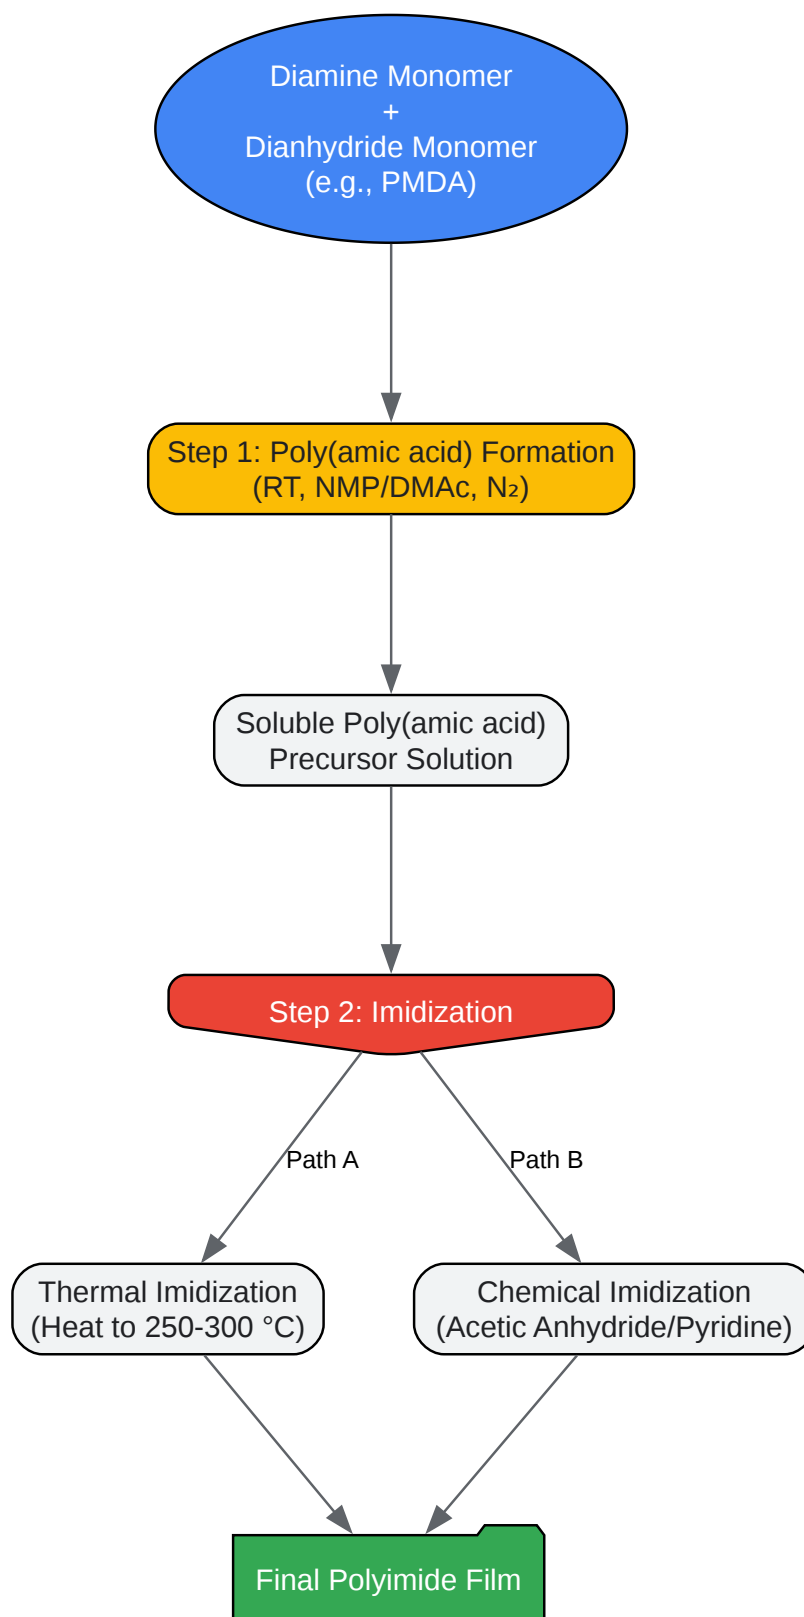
Diamine Monomer
+
Dianhydride Monomer
(e.g., PMDA)

Step 1: Poly(amic acid) Formation
(RT, NMP/DMAc, $N_2$)

Soluble Poly(amic acid)
Precursor Solution

Step 2: Imidization

Path A

Path B

Thermal Imidization
(Heat to 250-300 °C)

Chemical Imidization
(Acetic Anhydride/Pyridine)

Final Polyimide Film